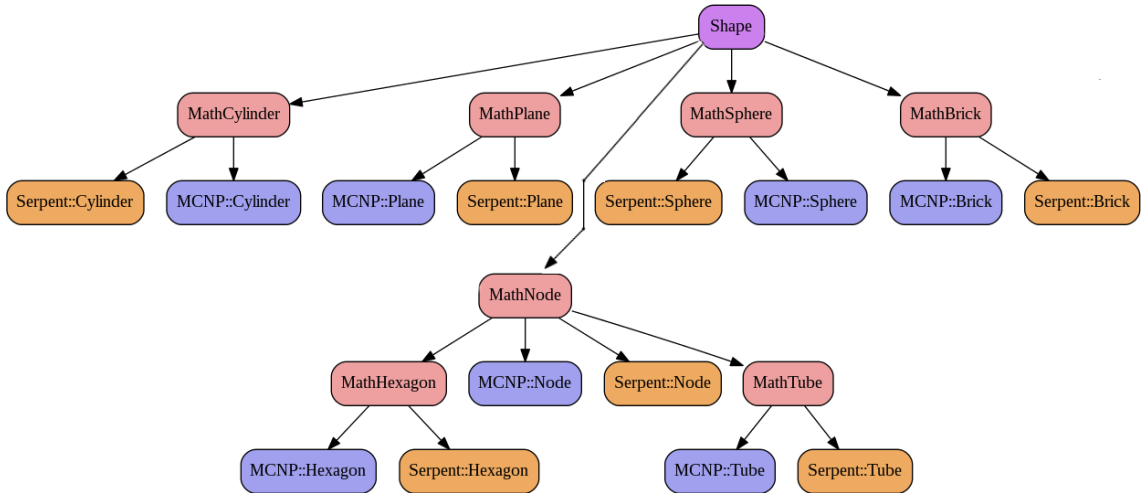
Shape

MathCylinder

MathPlane

MathSphere

MathBrick

Serpent::Cylinder

MCNP::Cylinder

MCNP::Plane

Serpent::Plane

Serpent::Sphere

MCNP::Sphere

MCNP::Brick

Serpent::Brick

MathNode

MathHexagon

MCNP::Node

Serpent::Node

MathTube

MCNP::Hexagon

Serpent::Hexagon

MCNP::Tube

Serpent::Tube